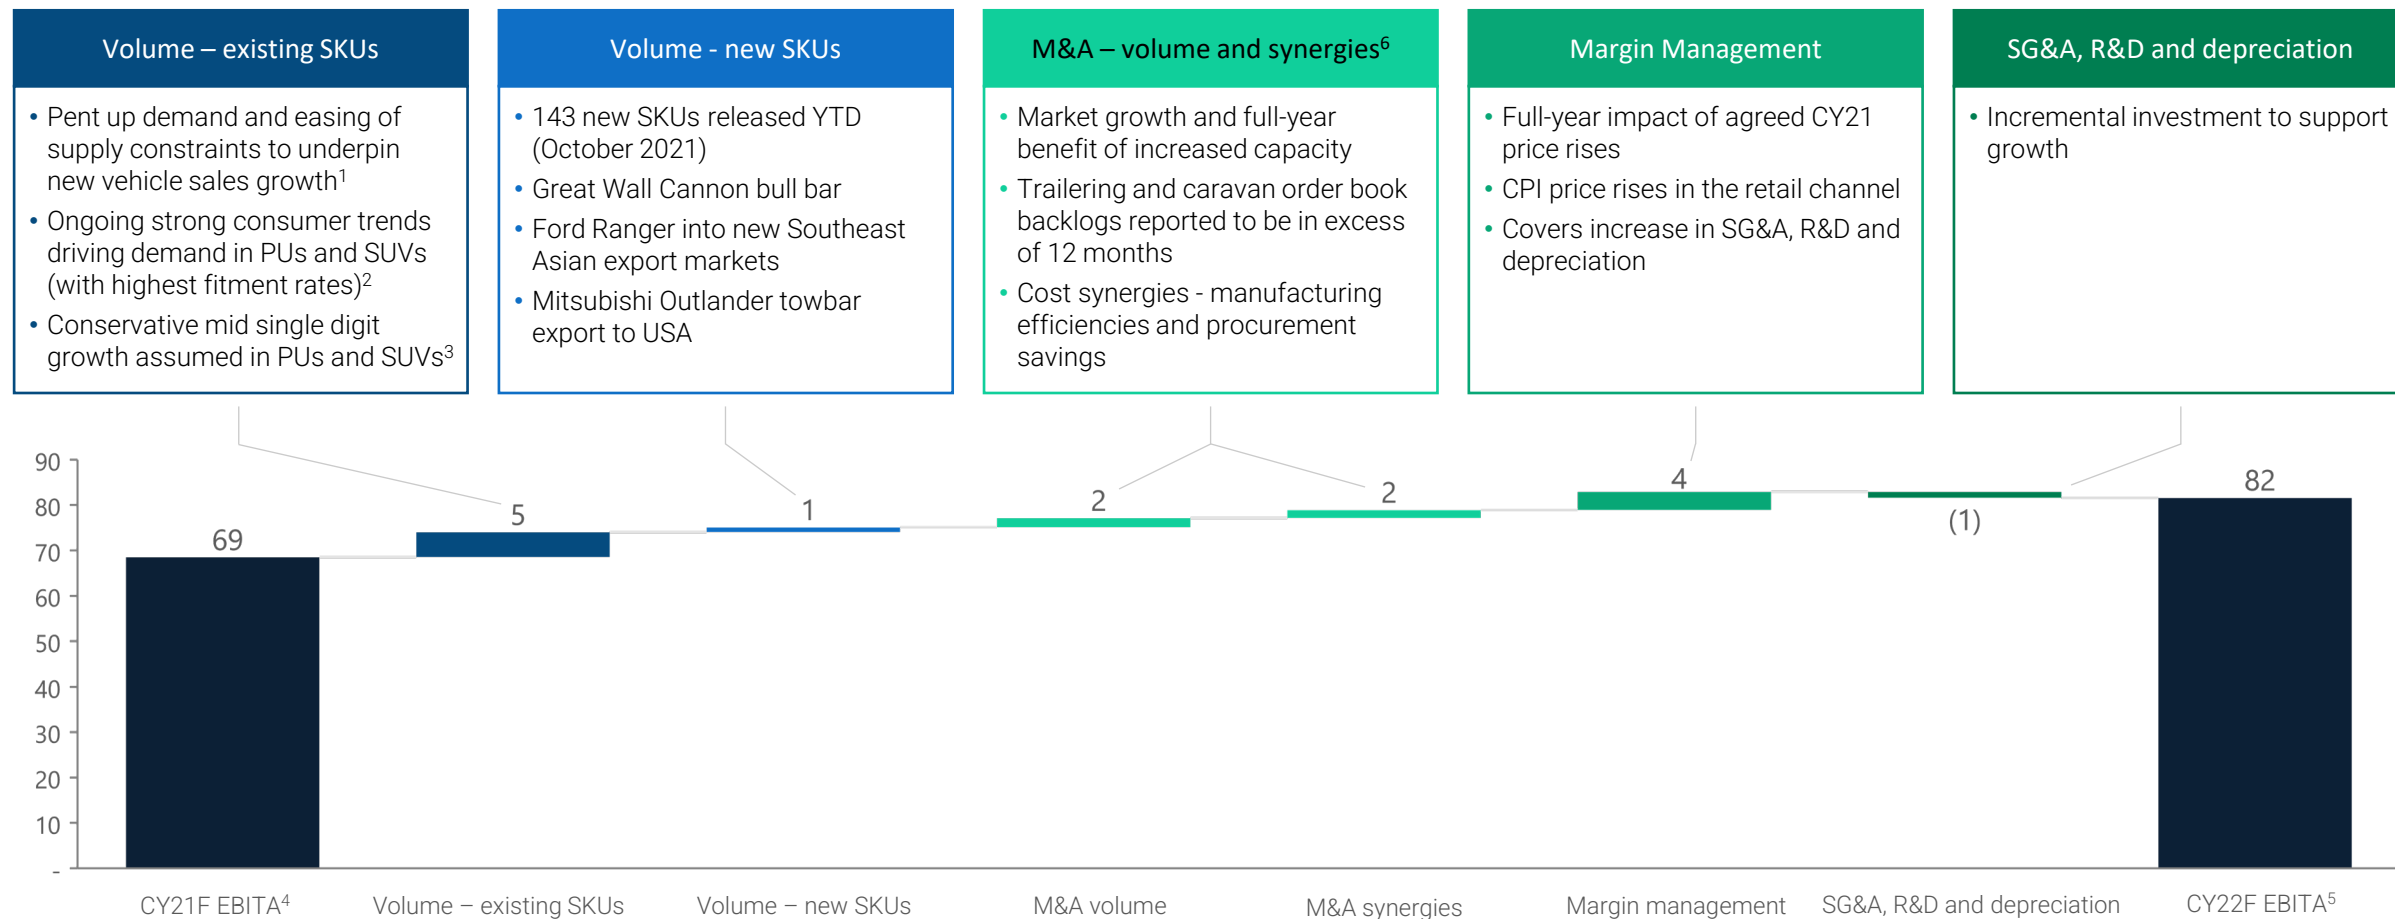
Volume – existing SKUs

• Pent up demand and easing of supply constraints to underpin new vehicle sales growth$^1$
• Ongoing strong consumer trends driving demand in PUs and SUVs (with highest fitment rates)$^2$
• Conservative mid single digit growth assumed in PUs and SUVs$^3$

Volume - new SKUs

• 143 new SKUs released YTD (October 2021)
• Great Wall Cannon bull bar
• Ford Ranger into new Southeast Asian export markets
• Mitsubishi Outlander towbar export to USA

M&A – volume and synergies$^6$

• Market growth and full-year benefit of increased capacity
• Trailering and caravan order book backlogs reported to be in excess of 12 months
• Cost synergies - manufacturing efficiencies and procurement savings

Margin Management

• Full-year impact of agreed CY21 price rises
• CPI price rises in the retail channel
• Covers increase in SG&A, R&D and depreciation

SG&A, R&D and depreciation

• Incremental investment to support growth

90
80
70
60
50
40
30
20
10
-

69
5
1
2
2
4
(1)
82

CY21F EBITA$^4$
Volume – existing SKUs
Volume – new SKUs
M&A volume
M&A synergies
Margin management
SG&A, R&D and depreciation
CY22F EBITA$^5$